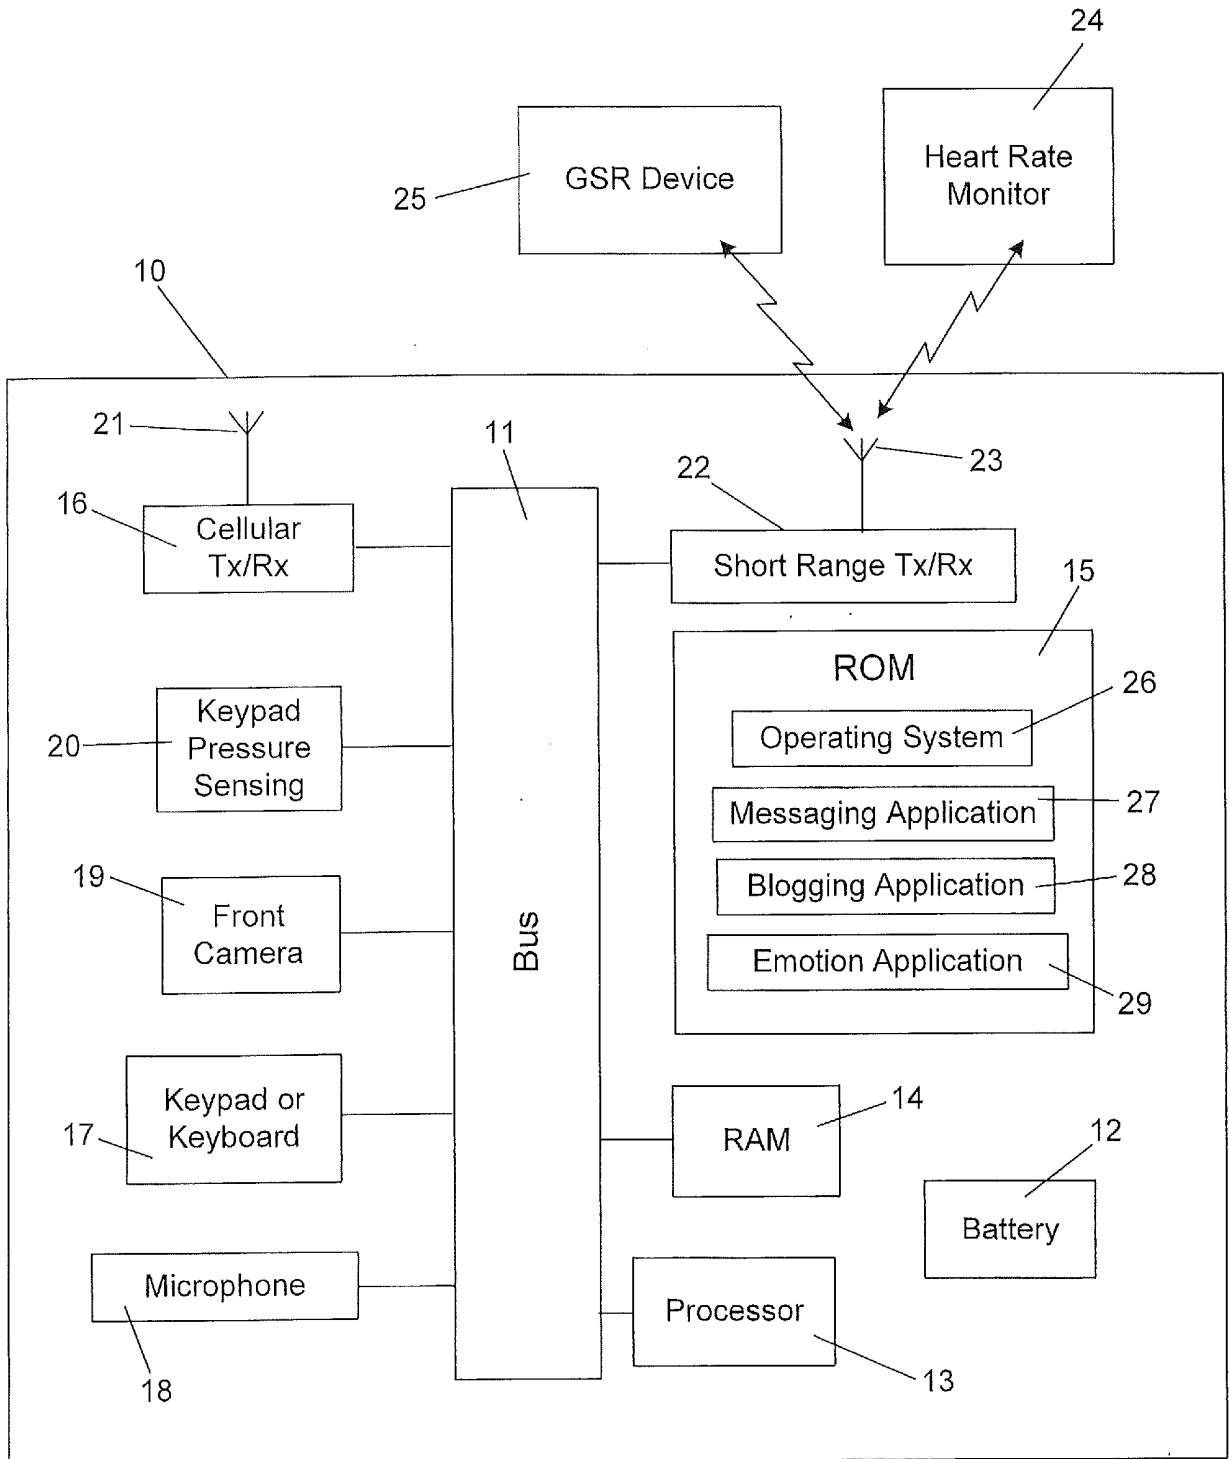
24

Heart Rate Monitor

25

GSR Device

10

21

11

22

23

16

Cellular Tx/Rx

Short Range Tx/Rx

15

ROM

26

Operating System

20

Keypad Pressure Sensing

Messaging Application

27

Blogging Application

28

19

Front Camera

Bus

Emotion Application

29

Keypad or Keyboard

14

RAM

17

12

Battery

Microphone

Processor

18

13